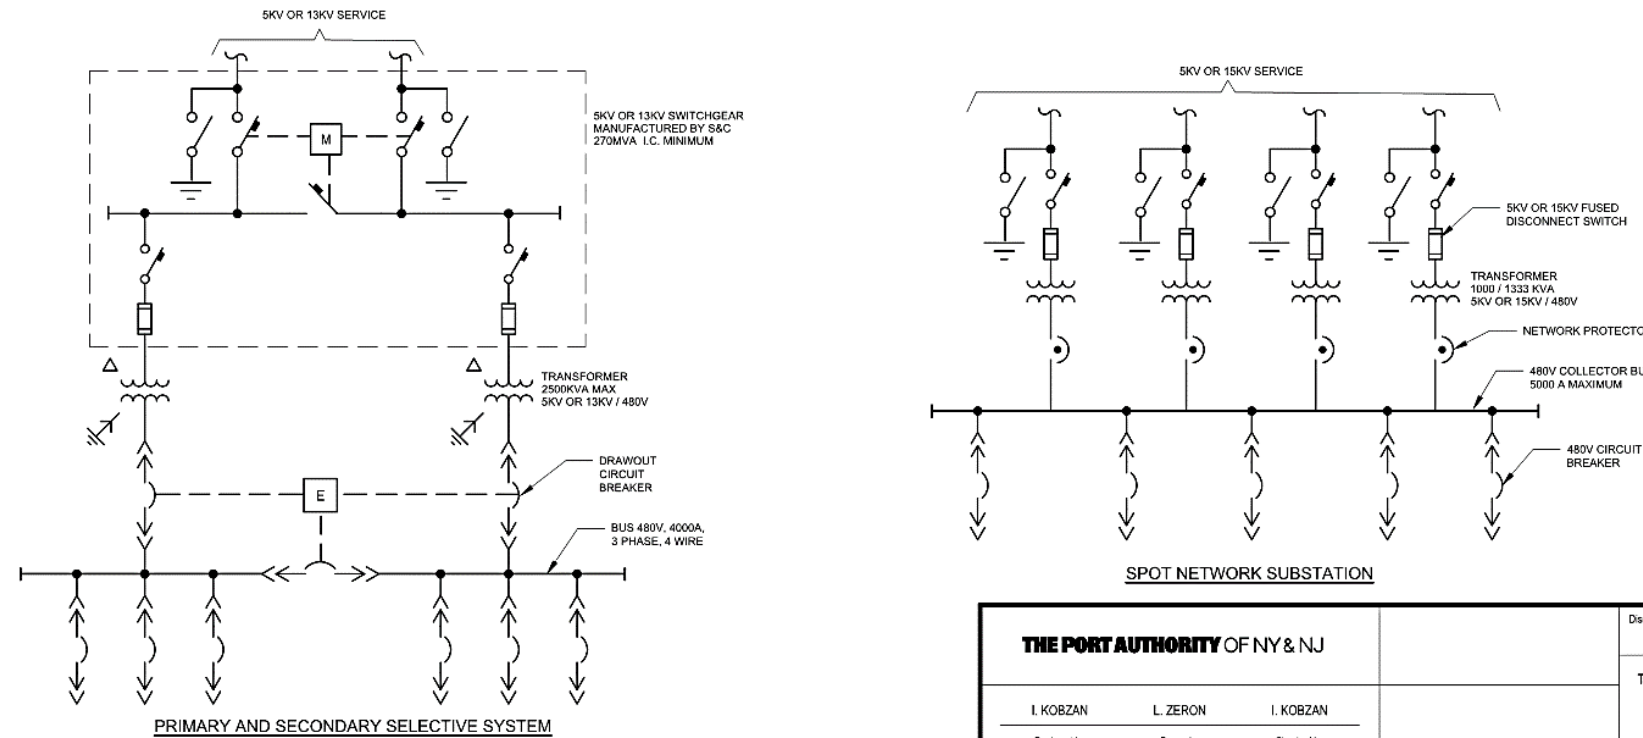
5KV OR 13KV SERVICE

M

5KV OR 13KV SWITCHGEAR MANUFACTURED BY S&C 270MVA I.C. MINIMUM

TRANSFORMER 2500KVA MAX 5KV OR 13KV / 480V

E

DRAWOUT CIRCUIT BREAKER

BUS 480V, 4000A, 3 PHASE, 4 WIRE

PRIMARY AND SECONDARY SELECTIVE SYSTEM

5KV OR 15KV SERVICE

5KV OR 15KV FUSED DISCONNECT SWITCH

TRANSFORMER 1000 / 1333 KVA 5KV OR 15KV / 480V

NETWORK PROTECTO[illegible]

480V COLLECTOR BU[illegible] 5000 A MAXIMUM

480V CIRCUIT BREAKER

SPOT NETWORK SUBSTATION

THE PORT AUTHORITY OF NY & NJ

I. KOBZAN

L. ZERON

I. KOBZAN

Dis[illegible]

T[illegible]